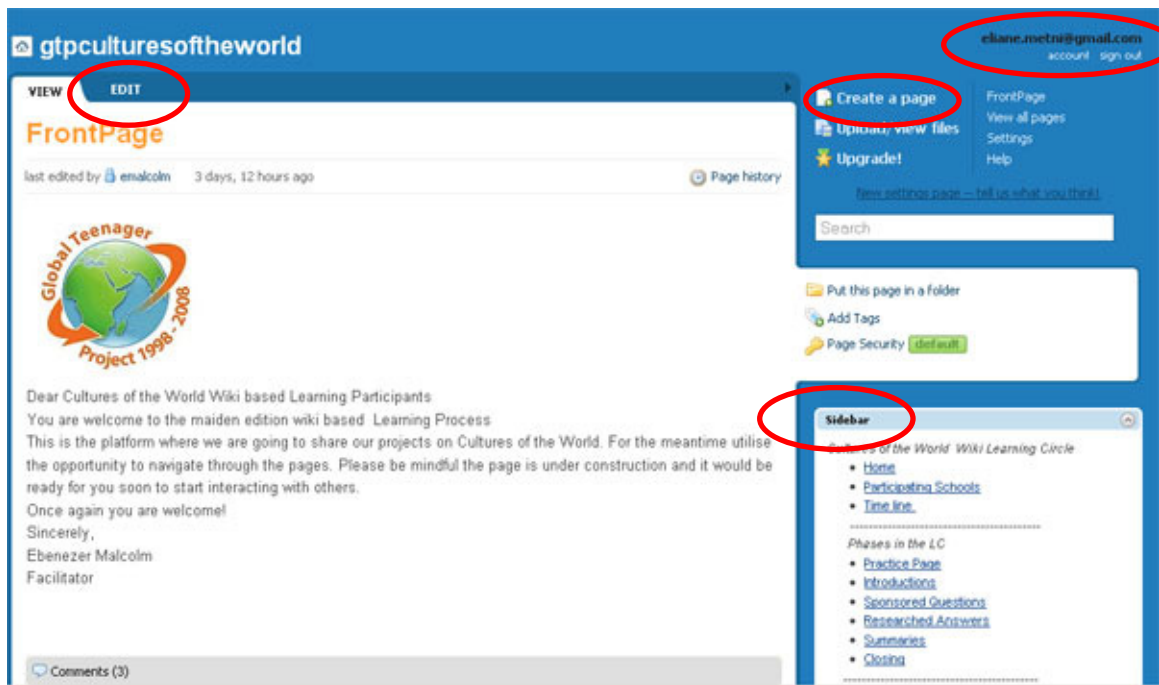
gtpculturesoftheworld

eliane.metni@gmail.com
account sign out

VIEW EDIT

FrontPage

last edited by emalcolm 3 days, 12 hours ago

Page history

Global Teenager Project 1998 - 2008

Dear Cultures of the World Wiki based Learning Participants
You are welcome to the maiden edition wiki based Learning Process
This is the platform where we are going to share our projects on Cultures of the World. For the meantime utilise the opportunity to navigate through the pages. Please be mindful the page is under construction and it would be ready for you soon to start interacting with others.
Once again you are welcome!
Sincerely,
Ebenezer Malcolm
Facilitator

Comments (3)

Create a page
Upload/view files
Upgrade!

FrontPage
View all pages
Settings
Help

New settings page — tell us what you think!

Search

Put this page in a folder
Add Tags
Page Security default

Sidebar

Cultures of the World Wiki Learning Circle
- Home
- Participating Schools
- Time line.

Phases in the LC
- Practice Page
- Introductions
- Sponsored Questions
- Researched Answers
- Summaries
- Closing